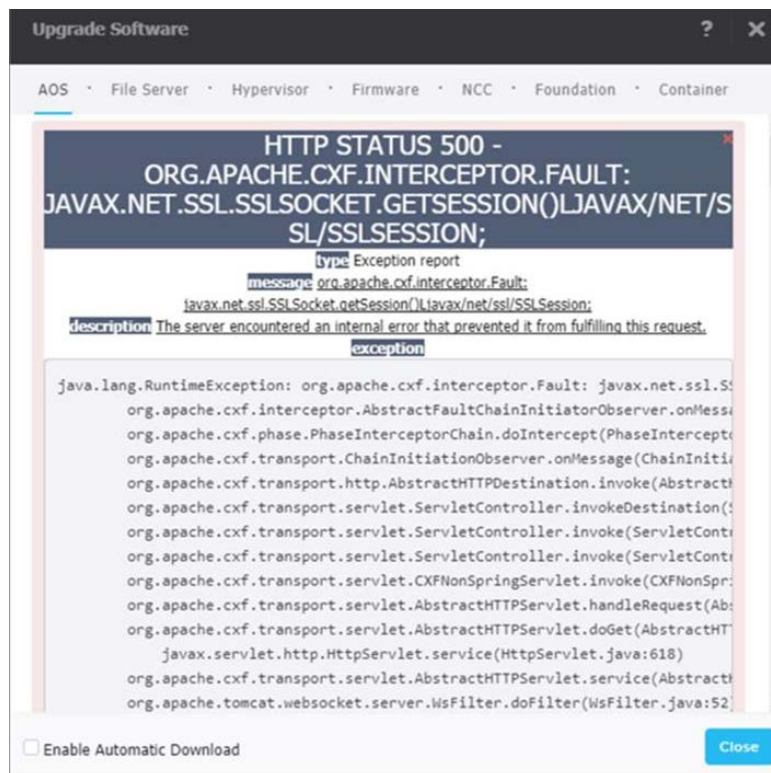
Upgrade Software

? ✕

AOS · File Server · Hypervisor · Firmware · NCC · Foundation · Container

HTTP STATUS 500 - ORG.APACHE.CXF.INTERCEPTOR.FAULT: JAVAX.NET.SSL.SSLSOCKET.GETSESSION()LJAVAX/NET/SSL/SSLSESSION;

type Exception report

message org.apache.cxf.interceptor.Fault: javax.net.ssl.SSLSocket.getSession()Ljavax/net/ssl/SSLSession;

description The server encountered an internal error that prevented it from fulfilling this request.

exception

java.lang.RuntimeException: org.apache.cxf.interceptor.Fault: javax.net.ssl.S
org.apache.cxf.interceptor.AbstractFaultChainInitiatorObserver.onMessa
org.apache.cxf.phase.PhaseInterceptorChain.doIntercept(PhaseIntercept
org.apache.cxf.transport.ChainInitiationObserver.onMessage(ChainInitia
org.apache.cxf.transport.http.AbstractHTTPDestination.invoke(Abstract
org.apache.cxf.transport.servlet.ServletController.invokeDestination(
org.apache.cxf.transport.servlet.ServletController.invoke(ServletContr
org.apache.cxf.transport.servlet.ServletController.invoke(ServletContr
org.apache.cxf.transport.servlet.CXFNonSpringServlet.invoke(CXFNonSpr
org.apache.cxf.transport.servlet.AbstractHTTPServlet.handleRequest(Abs
org.apache.cxf.transport.servlet.AbstractHTTPServlet.doGet(AbstractHT
javax.servlet.http.HttpServlet.service(HttpServlet.java:618)
org.apache.cxf.transport.servlet.AbstractHTTPServlet.service(Abstract
org.apache.tomcat.websocket.server.WsFilter.doFilter(WsFilter.java:52)

Enable Automatic Download

Close